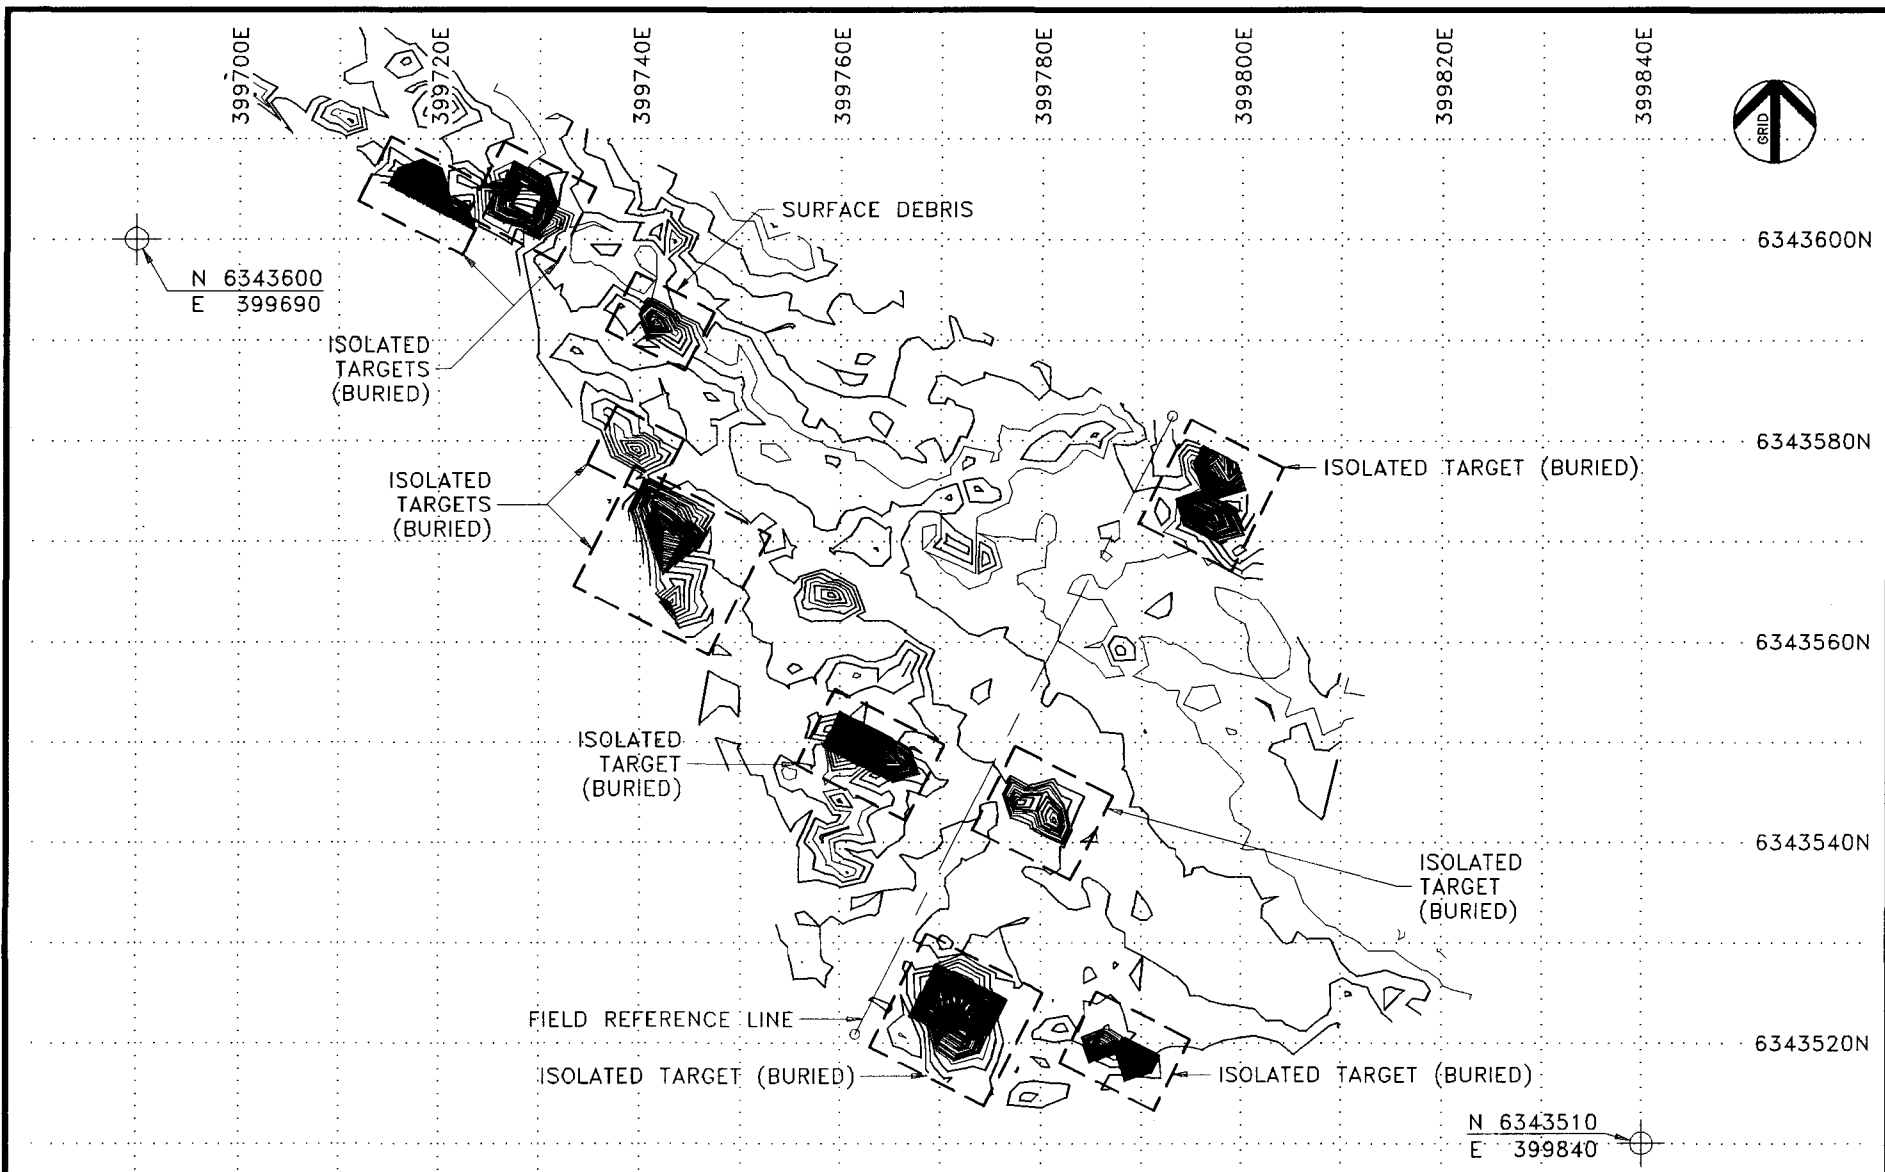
399700E
399720E
399740E
399760E
399780E
399800E
399820E
399840E

GRID

SURFACE DEBRIS

6343600N

N 6343600
E 399690

ISOLATED TARGETS (BURIED)

6343580N

ISOLATED TARGET (BURIED)

ISOLATED TARGETS (BURIED)

6343560N

ISOLATED TARGET (BURIED)

6343540N

ISOLATED TARGET (BURIED)

FIELD REFERENCE LINE

6343520N

ISOLATED TARGET (BURIED)

ISOLATED TARGET (BURIED)

N 6343510
E 399840